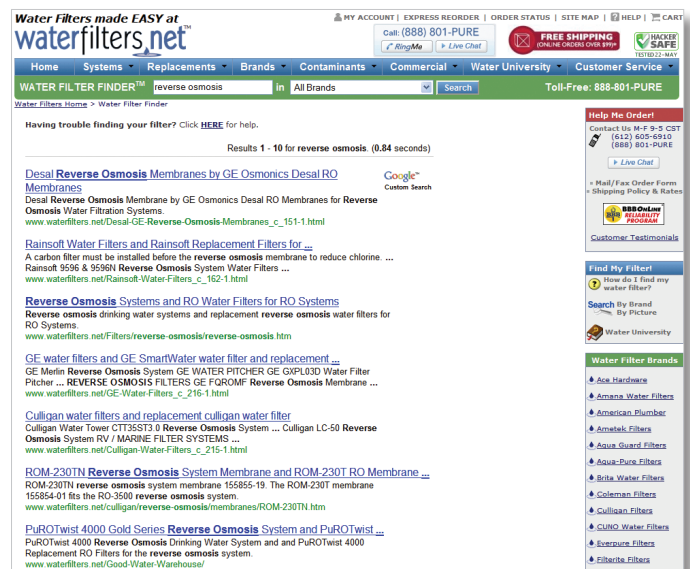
Water Filters made EASY at
waterfilters.net

MY ACCOUNT | EXPRESS REORDER | ORDER STATUS | SITE MAP | HELP | CART

Call: (888) 801-PURE
RingMe
Live Chat

FREE SHIPPING (ONLINE ORDERS OVER $99)*

HACKER SAFE TESTED 22-MAY

Home | Systems | Replacements | Brands | Contaminants | Commercial | Water University | Customer Service

WATER FILTER FINDER™ reverse osmosis in All Brands Search

Toll-Free: 888-801-PURE

Water Filters Home > Water Filter Finder

Having trouble finding your filter? Click HERE for help.

Results 1 - 10 for reverse osmosis. (0.84 seconds)

Google™ Custom Search

Desal Reverse Osmosis Membranes by GE Osmonics Desal RO Membranes
Desal Reverse Osmosis Membrane by GE Osmonics Desal RO Membranes for Reverse Osmosis Water Filtration Systems.
www.waterfilters.net/Desal-GE-Reverse-Osmosis-Membranes_c_151-1.html

Rainsoft Water Filters and Rainsoft Replacement Filters for ...
A carbon filter must be installed before the reverse osmosis membrane to reduce chlorine. ... Rainsoft 9596 & 9596N Reverse Osmosis System Water Filters ...
www.waterfilters.net/Rainsoft-Water-Filters_c_162-1.html

Reverse Osmosis Systems and RO Water Filters for RO Systems
Reverse osmosis drinking water systems and replacement reverse osmosis water filters for RO Systems.
www.waterfilters.net/Filters/reverse-osmosis/reverse-osmosis.htm

GE water filters and GE SmartWater water filter and replacement ...
GE Merlin Reverse Osmosis System GE WATER PITCHER GE GXPL03D Water Filter Pitcher ... REVERSE OSMOSIS FILTERS GE FQROMF Reverse Osmosis Membrane ...
www.waterfilters.net/GE-Water-Filters_c_216-1.html

Culligan water filters and replacement culligan water filter
Culligan Water Tower CTT35ST3.0 Reverse Osmosis System ... Culligan LC-50 Reverse Osmosis System RV / MARINE FILTER SYSTEMS ...
www.waterfilters.net/Culligan-Water-Filters_c_215-1.html

ROM-230TN Reverse Osmosis System Membrane and ROM-230T RO Membrane ...
ROM-230TN reverse osmosis system membrane 155855-19. The ROM-230T membrane 155854-01 fits the RO-3500 reverse osmosis system.
www.waterfilters.net/culligan/reverse-osmosis/membranes/ROM-230TN.htm

PuROTwist 4000 Gold Series Reverse Osmosis System and PuROTwist ...
PuROTwist 4000 Reverse Osmosis Drinking Water System and and PuROTwist 4000 Replacement RO Filters for the reverse osmosis system.
www.waterfilters.net/Good-Water-Warehouse/

Help Me Order!
Contact Us M-F 9-5 CST
(612) 605-6910
(888) 801-PURE
Live Chat
» Mail/Fax Order Form
» Shipping Policy & Rates
BBBOnLine Reliability Program
Customer Testimonials

Find My Filter!
How do I find my water filter?
Search By Brand By Picture
Water University

Water Filter Brands
Ace Hardware
Amana Water Filters
American Plumber
Ametek Filters
Aqua Guard Filters
Aqua-Pure Filters
Brita Water Filters
Coleman Filters
Culligan Filters
CUNO Water Filters
Everpure Filters
Filterite Filters